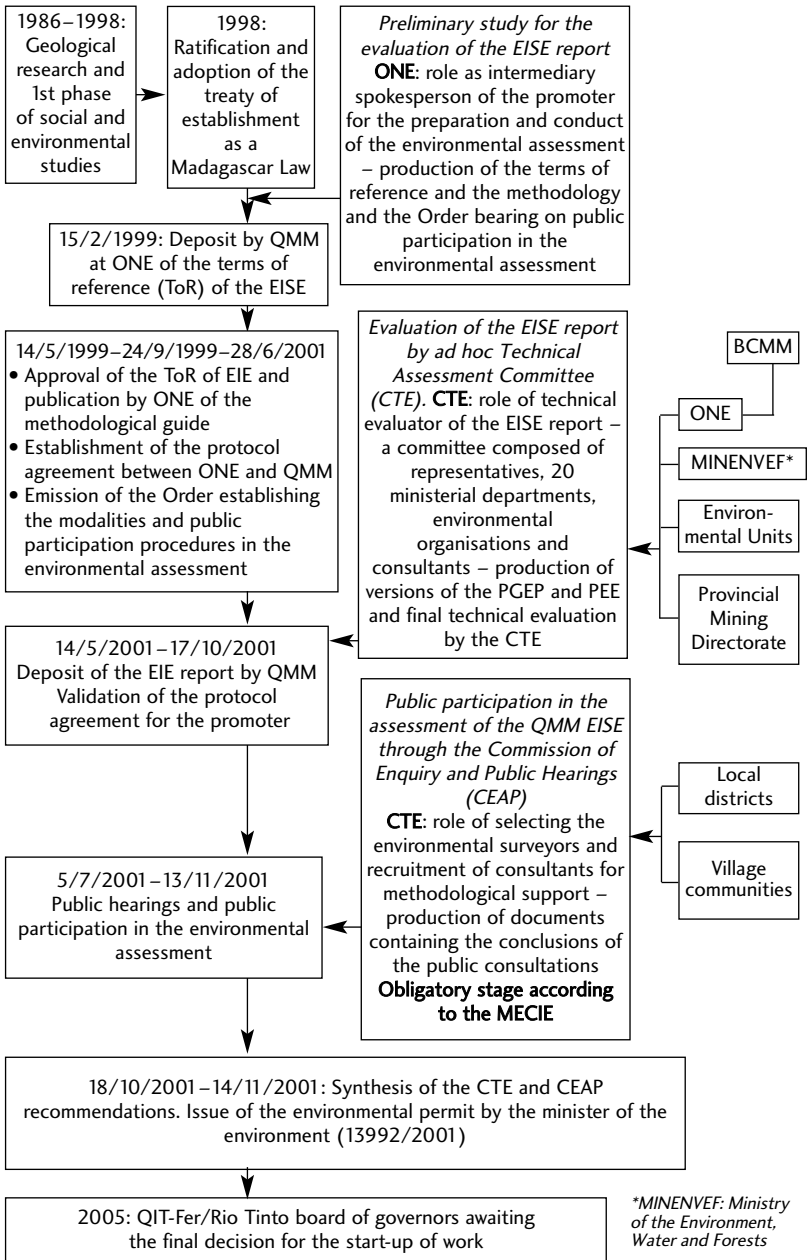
1986–1998: Geological research and 1st phase of social and environmental studies

1998: Ratification and adoption of the treaty of establishment as a Madagascar Law

*Preliminary study for the evaluation of the EISE report*
**ONE**: role as intermediary spokesperson of the promoter for the preparation and conduct of the environmental assessment – production of the terms of reference and the methodology and the Order bearing on public participation in the environmental assessment

15/2/1999: Deposit by QMM at ONE of the terms of reference (ToR) of the EISE

14/5/1999–24/9/1999–28/6/2001
• Approval of the ToR of EIE and publication by ONE of the methodological guide
• Establishment of the protocol agreement between ONE and QMM
• Emission of the Order establishing the modalities and public participation procedures in the environmental assessment

*Evaluation of the EISE report by ad hoc Technical Assessment Committee (CTE).* **CTE**: role of technical evaluator of the EISE report – a committee composed of representatives, 20 ministerial departments, environmental organisations and consultants – production of versions of the PGEP and PEE and final technical evaluation by the CTE

BCMM

ONE

MINENVEF*

Environmental Units

Provincial Mining Directorate

14/5/2001 – 17/10/2001
Deposit of the EIE report by QMM
Validation of the protocol agreement for the promoter

*Public participation in the assessment of the QMM EISE through the Commission of Enquiry and Public Hearings (CEAP)*
**CTE**: role of selecting the environmental surveyors and recruitment of consultants for methodological support – production of documents containing the conclusions of the public consultations
**Obligatory stage according to the MECIE**

Local districts

Village communities

5/7/2001 – 13/11/2001
Public hearings and public participation in the environmental assessment

18/10/2001 – 14/11/2001: Synthesis of the CTE and CEAP recommendations. Issue of the environmental permit by the minister of the environment (13992/2001)

2005: QIT-Fer/Rio Tinto board of governors awaiting the final decision for the start-up of work

*MINENVEF: Ministry of the Environment, Water and Forests